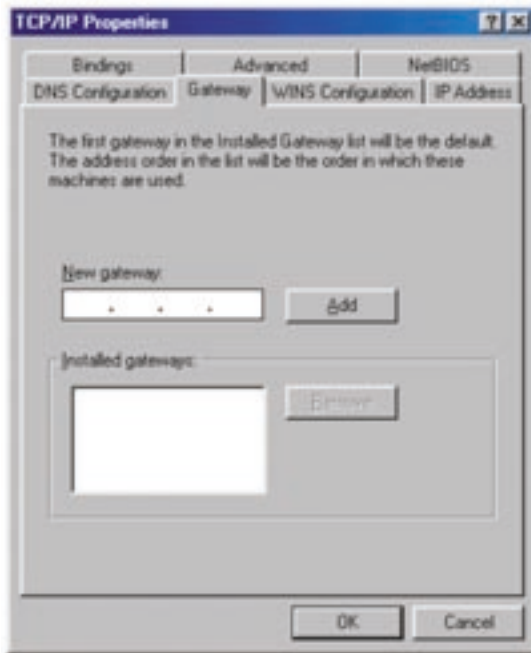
TCP/IP Properties

?

Bindings | Advanced | NetBIOS
DNS Configuration | Gateway | WINS Configuration | IP Address

The first gateway in the Installed Gateway list will be the default. The address order in the list will be the order in which these machines are used.

New gateway:

. . .

Add

Installed gateways:

Remove

OK

Cancel